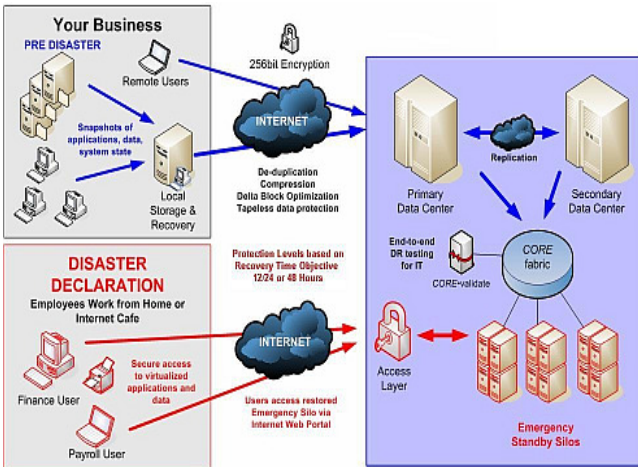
Your Business

PRE DISASTER

Remote Users

Snapshots of applications, data, system state

Local Storage & Recovery

256bit Encryption

INTERNET

De-duplication
Compression
Delta Block Optimization
Tapeless data protection

Primary Data Center

Replication

Secondary Data Center

End-to-end DR testing for IT

CORE fabric

CORE•validate

DISASTER DECLARATION

Employees Work from Home or Internet Cafe

Protection Levels based on Recovery Time Objective 12/24 or 48 Hours

INTERNET

Secure access to virtualized applications and data

Finance User

Payroll User

Users access restored Emergency Silo via Internet Web Portal

Access Layer

Emergency Standby Silos